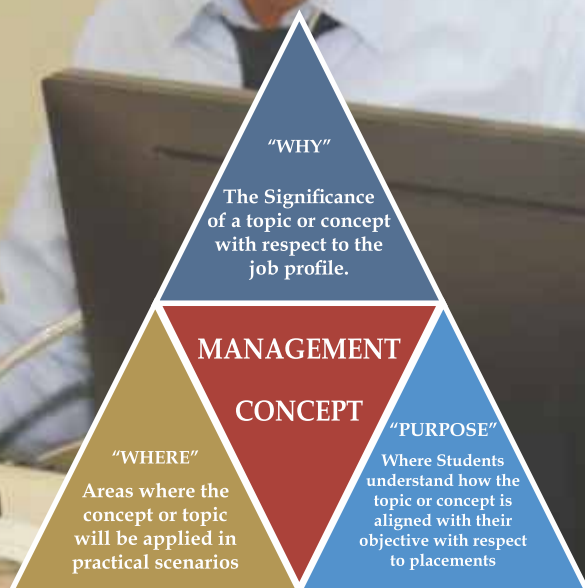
"WHY"

The Significance of a topic or concept with respect to the job profile.

MANAGEMENT

CONCEPT

"WHERE"

Areas where the concept or topic will be applied in practical scenarios

"PURPOSE"

Where Students understand how the topic or concept is aligned with their objective with respect to placements